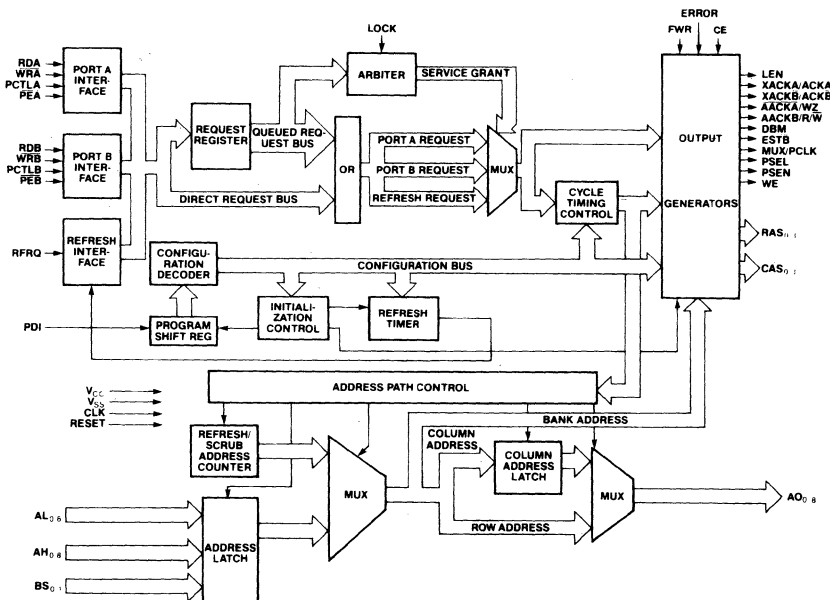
LOCK

ERROR

FWR

CE

RDA
$\overline{WRA}$
PCTLA
$\overline{PEA}$

PORT A INTERFACE

ARBITER

SERVICE GRANT

RDB
$\overline{WRB}$
PCTLB
$\overline{PEB}$

PORT B INTERFACE

REQUEST REGISTER

QUEUED REQUEST BUS

OR

PORT A REQUEST

PORT B REQUEST

REFRESH REQUEST

MUX

OUTPUT

GENERATORS

LEN
XACKA/ACKA
XACKB/ACKB
$\overline{AACKA}$/WZ
AACKB/R/$\overline{W}$
DBM
ESTB
MUX/PCLK
PSEL
PSEN
WE

DIRECT REQUEST BUS

CYCLE TIMING CONTROL

RFRQ

REFRESH INTERFACE

CONFIGURATION DECODER

CONFIGURATION BUS

$RAS_{0-3}$

$CAS_{0-3}$

INITIALIZATION CONTROL

REFRESH TIMER

PDI

PROGRAM SHIFT REG

$V_{CC}$
$V_{SS}$
CLK
RESET

ADDRESS PATH CONTROL

BANK ADDRESS

REFRESH/SCRUB ADDRESS COUNTER

COLUMN ADDRESS

COLUMN ADDRESS LATCH

MUX

MUX

$AO_{0-8}$

$AL_{0-8}$

ROW ADDRESS

$AH_{0-8}$

ADDRESS LATCH

$BS_{0-1}$